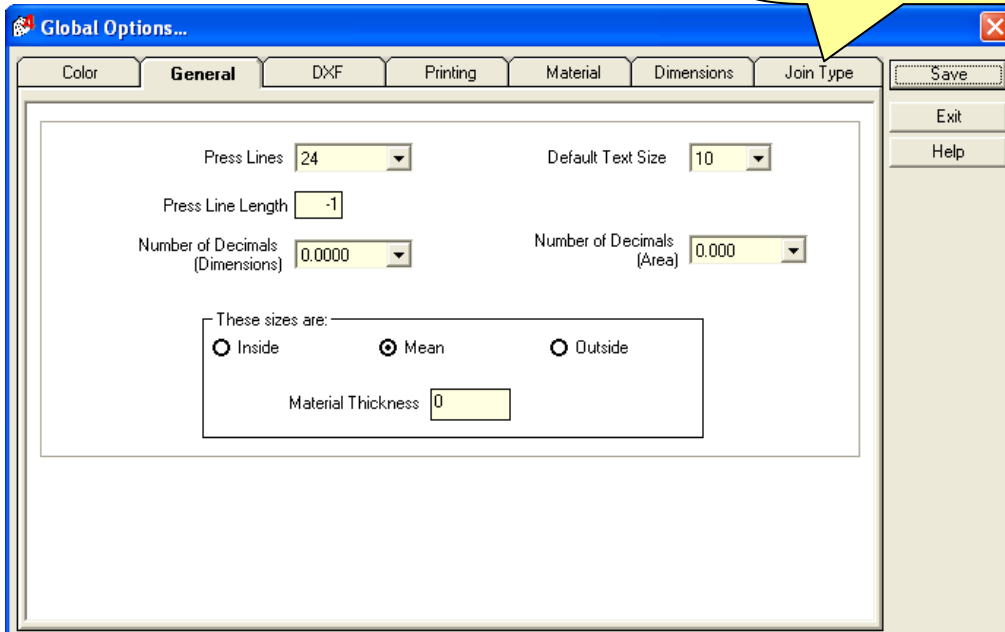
Global Options...

Color
General
DXF
Printing
Material
Dimensions
Join Type

Save
Exit
Help

Press Lines 24

Default Text Size 10

Press Line Length -1

Number of Decimals (Dimensions) 0.0000

Number of Decimals (Area) 0.000

These sizes are:
Inside
Mean
Outside

Material Thickness 0